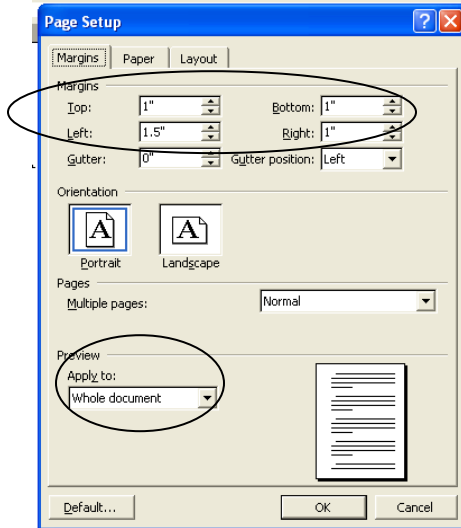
Page Setup

Margins | Paper | Layout

Margins

Top: 1"
Bottom: 1"
Left: 1.5"
Right: 1"
Gutter: 0"
Gutter position: Left

Orientation

A Portrait
A Landscape

Pages

Multiple pages: Normal

Preview

Apply to:
Whole document

Default... | OK | Cancel